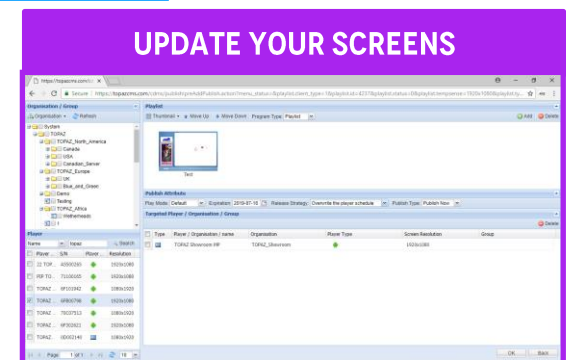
UPDATE YOUR SCREENS

https://topazcms.com/cl ×

Secure | https://topazcms.com/cdms/publish/preAddPublish.action?menu_status=1&playlist.client_type=1&playlist.id=4537&playlistStatus=0&playlist.terminal=1920x1080&playlist.ty...

Organization / Group

Organization | Refresh

System
TOPAZ
TOPAZ_North_America
Canada
USA
Canadian_Server
TOPAZ_Europe
UK
Blue_and_Green
Demo
Testing
TOPAZ_Africa
Netherheads

Player

Name | Player | Search

| | Player ... | S/N | Player ... | Resolution |
|---|---|---|---|---|
| | 22 TOP... | 40900265 | | 1920x1080 |
| | RP TO... | 71100245 | | 1920x1080 |
| | TOPAZ... | 9F015942 | | 1920x1080 |
| | TOPAZ... | 6FB00798 | | 1080x1920 |
| | TOPAZ... | 70037513 | | 1920x1080 |
| | TOPAZ... | 9F302821 | | 1920x1080 |
| | TOPAZ... | 0E002140 | | 1920x1080 |

Page 1 of 1 | 10

Playlist

Thumbnail | Move Up | Move Down | Program Type: Playlist | Add | Delete

Test

Publish Attribute

Play Mode: Default | Expiration: 2018-07-16 | Release Strategy: Overwrite the player schedule | Publish Type: Publish Now

Targeted Player / Organization / Group

Delete

| | Type | Player / Organization / name | Organization | Player Type | Screen Resolution | Group |
|---|---|---|---|---|---|---|
| | | TOPAZ Showroom RP | TOPAZ_Showroom | | 1920x1080 | |

OK | Back